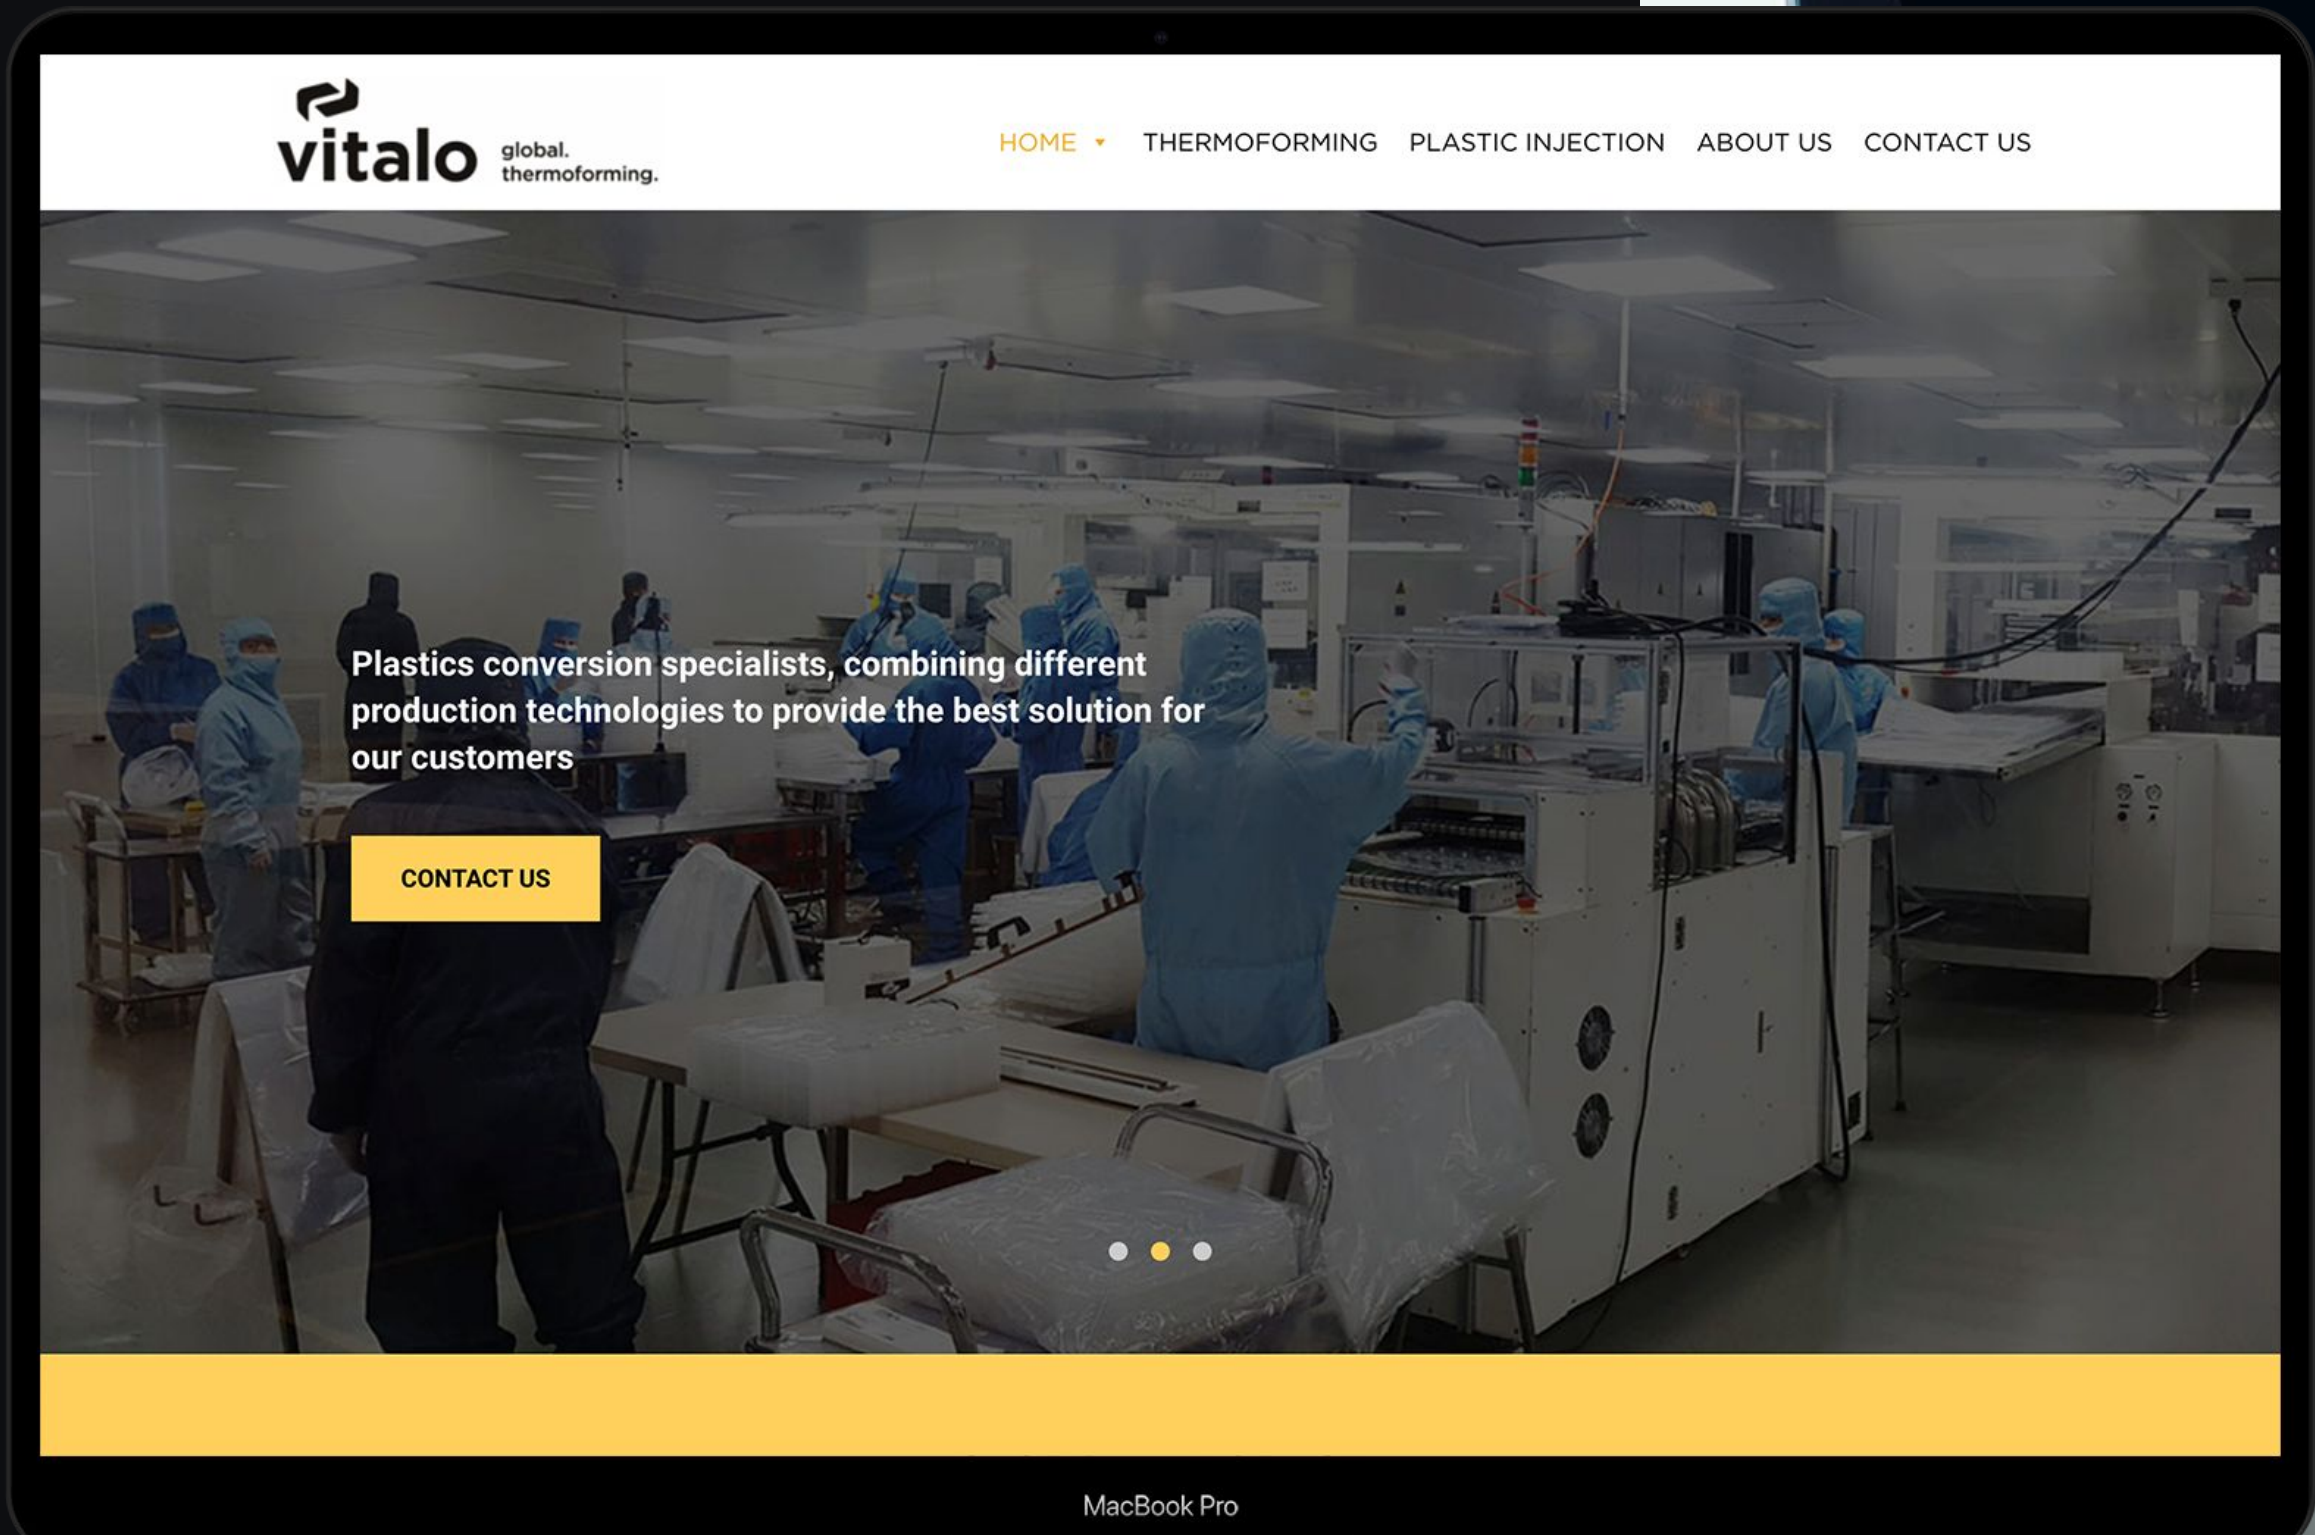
vitalo global. thermoforming.

HOME THERMOFORMING PLASTIC INJECTION ABOUT US CONTACT US

Plastics conversion specialists, combining different production technologies to provide the best solution for our customers

CONTACT US

MacBook Pro